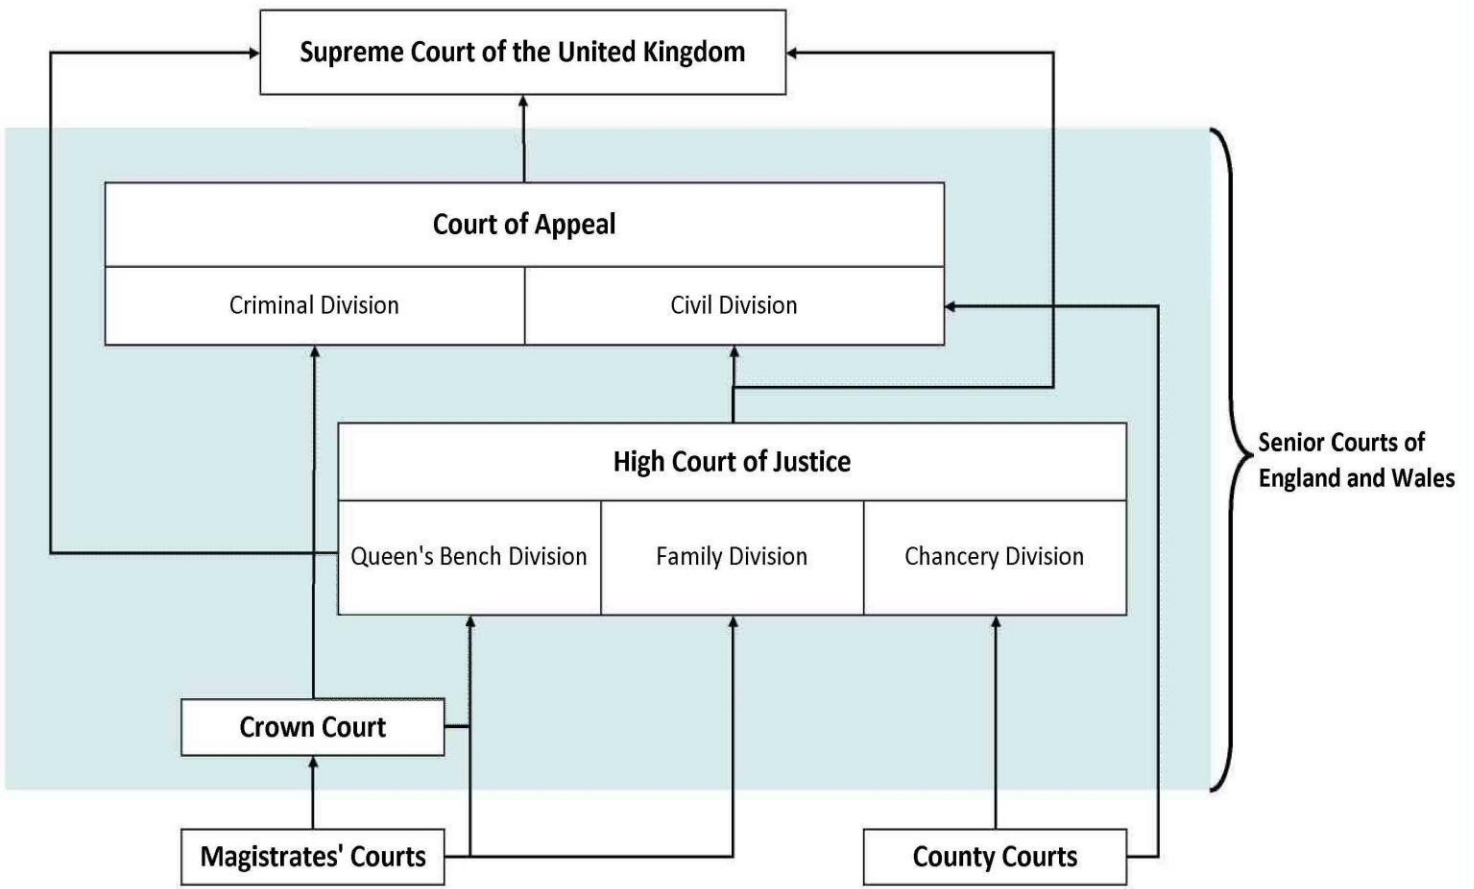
Supreme Court of the United Kingdom

Court of Appeal

Criminal Division

Civil Division

High Court of Justice

Queen's Bench Division

Family Division

Chancery Division

Crown Court

Magistrates' Courts

County Courts

Senior Courts of England and Wales